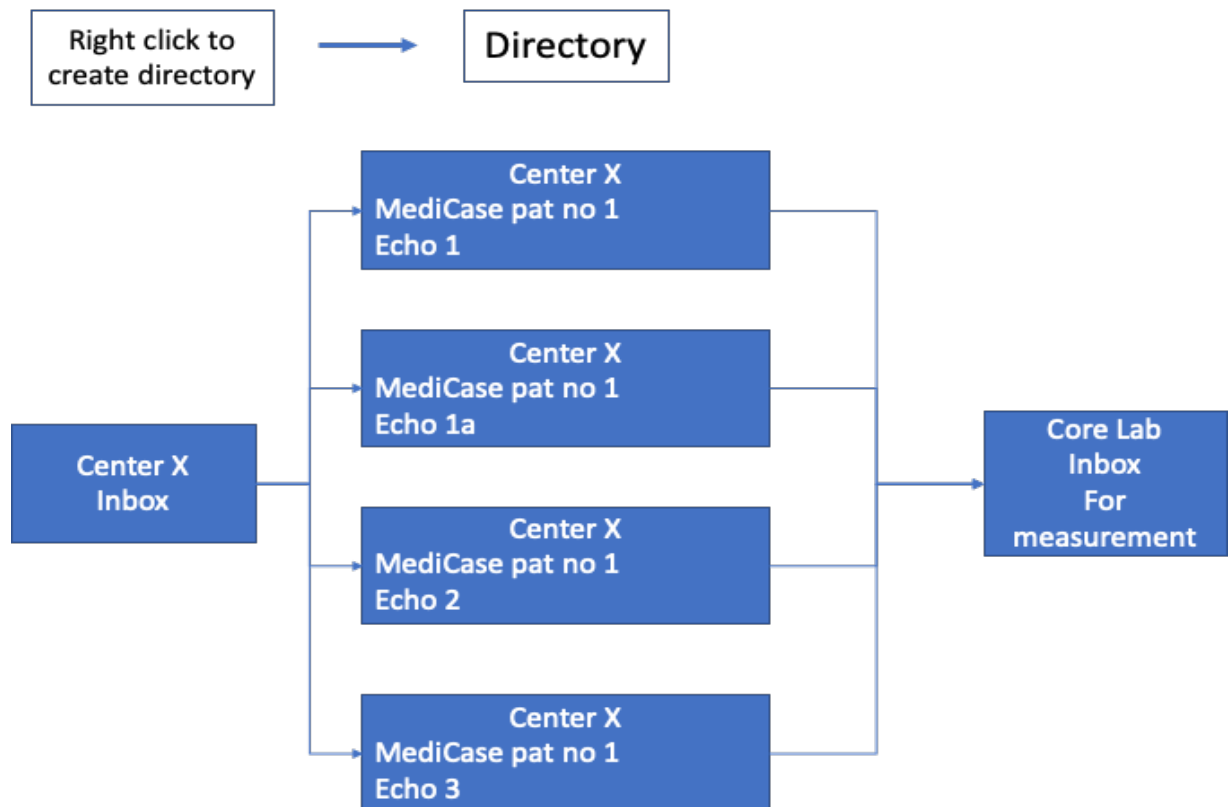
Right click to create directory

Directory

Center X
Inbox

Center X
MediCase pat no 1
Echo 1

Center X
MediCase pat no 1
Echo 1a

Center X
MediCase pat no 1
Echo 2

Center X
MediCase pat no 1
Echo 3

Core Lab
Inbox
For
measurement